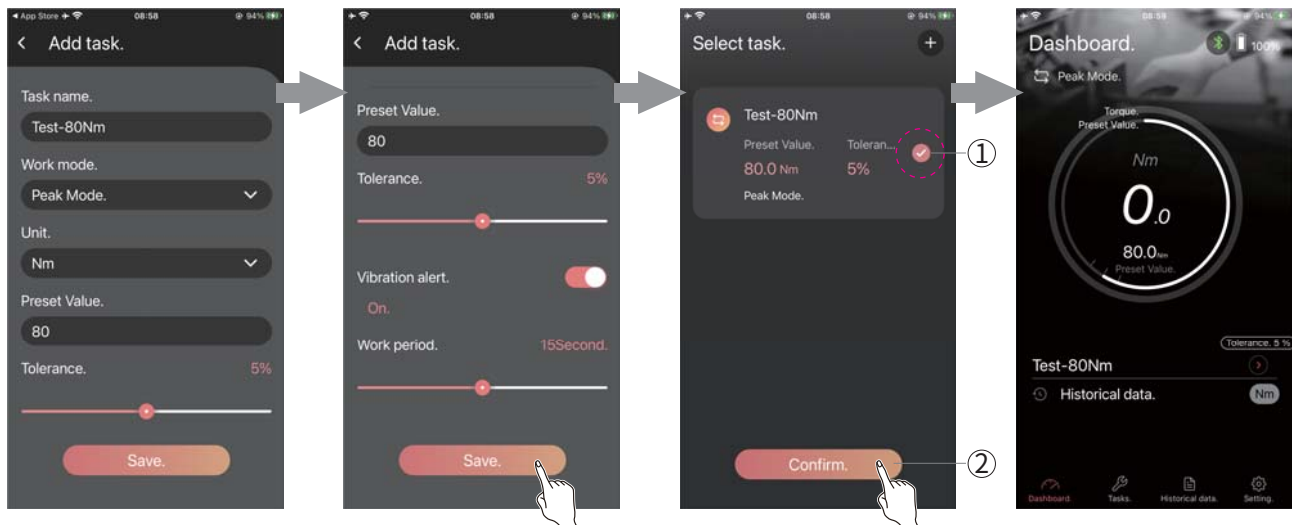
◂ App Store 08:58 94%

< Add task.

Task name.

Test-80Nm

Work mode.

Peak Mode.

Unit.

Nm

Preset Value.

80

Tolerance. 5%

Save.

08:58 94%

< Add task.

Preset Value.

80

Tolerance. 5%

Vibration alert.

On.

Work period. 15Second.

Save.

08:58 94%

Select task. +

Test-80Nm

Preset Value. Toleran...

80.0 Nm 5%

Peak Mode.

①

Confirm.

②

08:59 94%

Dashboard. 100%

Peak Mode.

Torque. Preset Value.

Nm

0.0

80.0Nm Preset Value.

Tolerance. 5 %

Test-80Nm

Historical data. Nm

Dashboard. Tasks. Historical data. Setting.